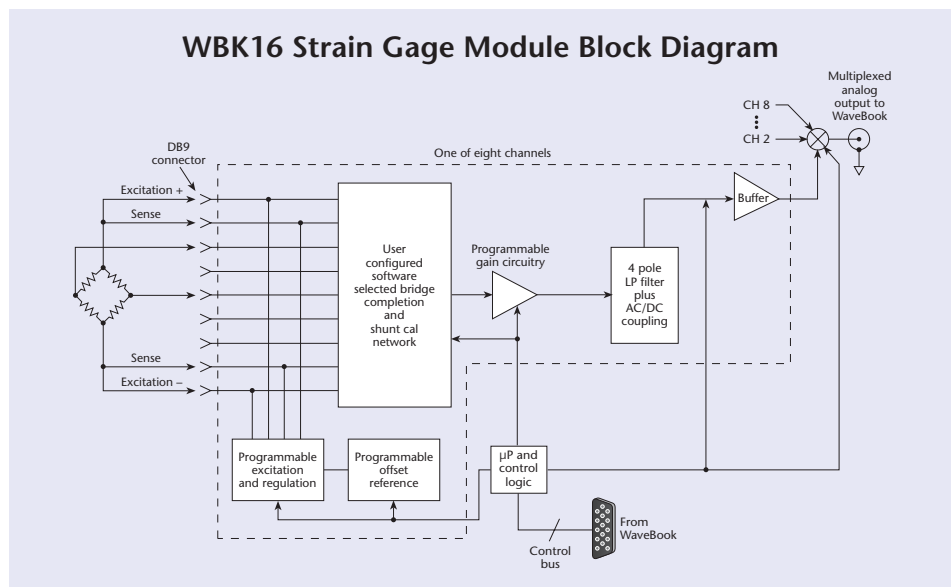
WBK16 Strain Gage Module Block Diagram

Multiplexed analog output to WaveBook

CH 8

CH 2

DB9 connector

One of eight channels

Excitation +

Sense

Sense

Excitation –

User configured software selected bridge completion and shunt cal network

Programmable gain circuitry

4 pole LP filter plus AC/DC coupling

Buffer

Programmable excitation and regulation

Programmable offset reference

μP and control logic

From WaveBook

Control bus